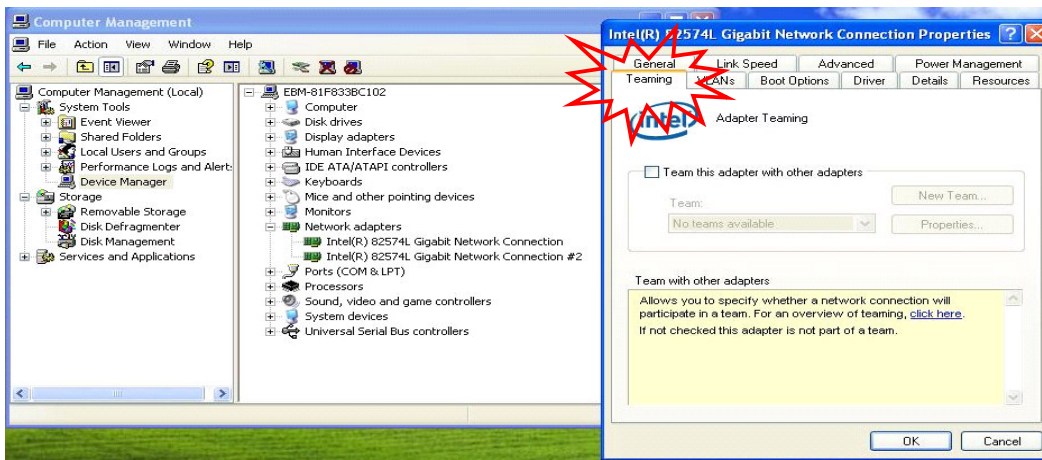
Computer Management

File Action View Window Help

Computer Management (Local)
System Tools
Event Viewer
Shared Folders
Local Users and Groups
Performance Logs and Alerts
Device Manager
Storage
Removable Storage
Disk Defragmenter
Disk Management
Services and Applications

EBM-81F833BC102
Computer
Disk drives
Display adapters
Human Interface Devices
IDE ATA/ATAPI controllers
Keyboards
Mice and other pointing devices
Monitors
Network adapters
Intel(R) 82574L Gigabit Network Connection
Intel(R) 82574L Gigabit Network Connection #2
Ports (COM & LPT)
Processors
Sound, video and game controllers
System devices
Universal Serial Bus controllers

Intel(R) 82574L Gigabit Network Connection Properties

General | Link Speed | Advanced | Power Management
Teaming | VLANs | Boot Options | Driver | Details | Resources

intel

Adapter Teaming

Team this adapter with other adapters

Team:
No teams available

New Team...
Properties...

Team with other adapters

Allows you to specify whether a network connection will participate in a team. For an overview of teaming, click here.

If not checked this adapter is not part of a team.

OK
Cancel